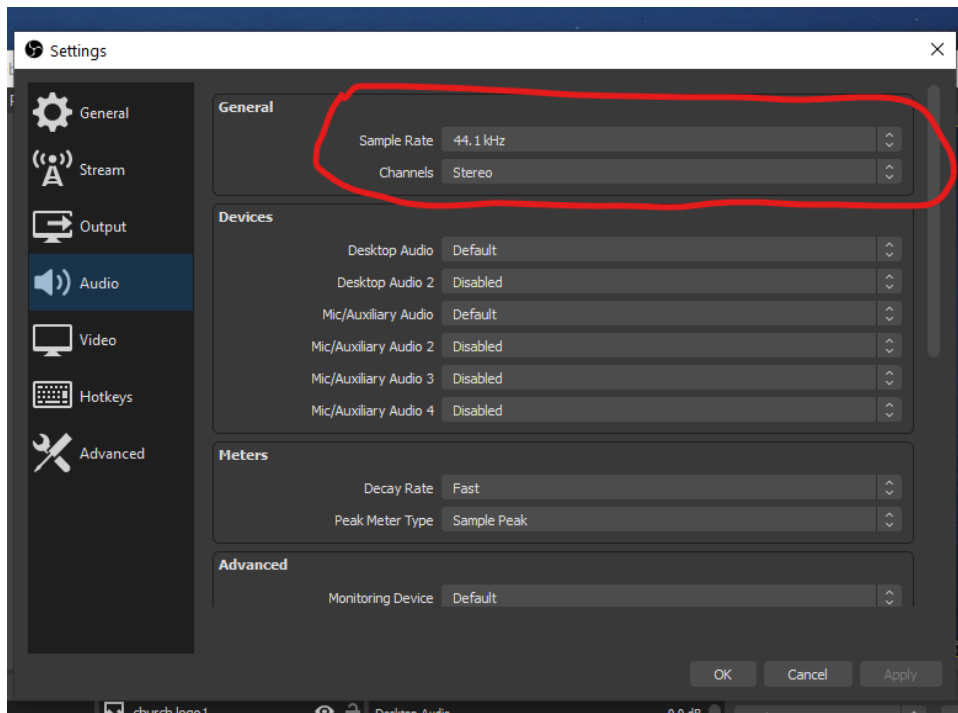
Settings

General
Stream
Output
Audio
Video
Hotkeys
Advanced

General
Sample Rate 44.1 kHz
Channels Stereo

Devices
Desktop Audio Default
Desktop Audio 2 Disabled
Mic/Auxiliary Audio Default
Mic/Auxiliary Audio 2 Disabled
Mic/Auxiliary Audio 3 Disabled
Mic/Auxiliary Audio 4 Disabled

Meters
Decay Rate Fast
Peak Meter Type Sample Peak

Advanced
Monitoring Device Default

OK Cancel Apply

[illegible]